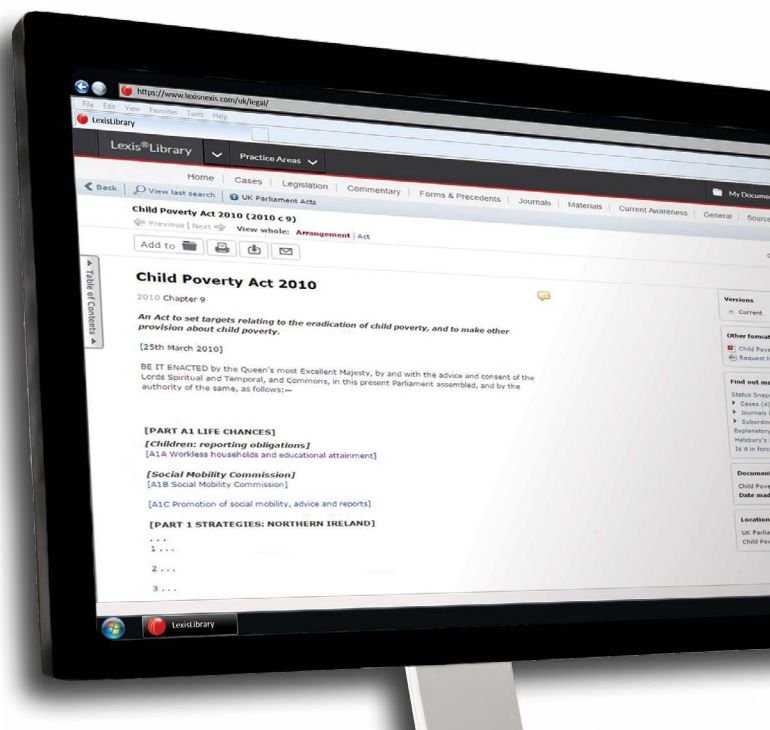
https://www.lexisnexis.com/uk/legal/

File Edit View Favorites Tools Help

LexisLibrary

Lexis®Library

Practice Areas

Home | Cases | Legislation | Commentary | Forms & Precedents | Journals | Materials | Current Awareness | General | Source

Back | View last search | UK Parliament Acts

My Documen

Child Poverty Act 2010 (2010 c 9)

Previous | Next View whole: Arrangement | Act

Add to

Table of Contents

Child Poverty Act 2010

2010 Chapter 9

An Act to set targets relating to the eradication of child poverty, and to make other provision about child poverty.

[25th March 2010]

BE IT ENACTED by the Queen's most Excellent Majesty, by and with the advice and consent of the Lords Spiritual and Temporal, and Commons, in this present Parliament assembled, and by the authority of the same, as follows:—

[PART A1 LIFE CHANCES]

[Children: reporting obligations]

[A1A Workless households and educational attainment]

[Social Mobility Commission]

[A1B Social Mobility Commission]

[A1C Promotion of social mobility, advice and reports]

[PART 1 STRATEGIES: NORTHERN IRELAND]

. . .

1 . . .

2 . . .

3 . . .

Versions

Current

Other format

Child Pove

Request

Find out m

Status Snap

Cases (4

Journals

Subordin

Explanatory

Halsbury's

Is it in forc

Documen

Child Pove

Date mad

Location

UK Parlia

Child Pov

LexisLibrary